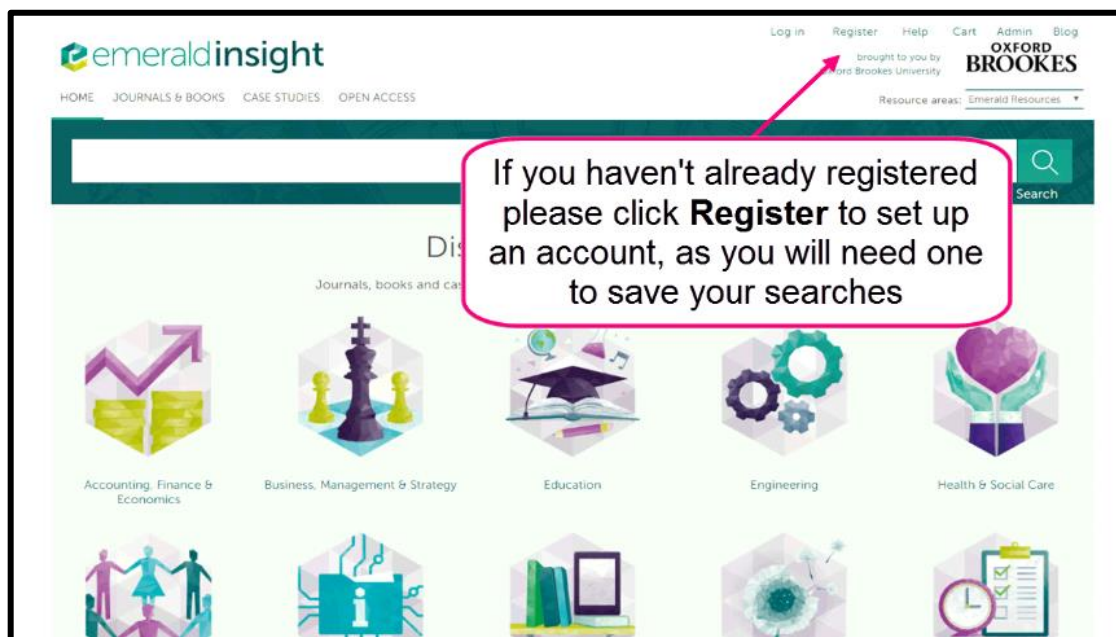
emeraldinsight

Log in Register Help Cart Admin Blog

brought to you by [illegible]ord Brookes University

OXFORD BROOKES

HOME JOURNALS & BOOKS CASE STUDIES OPEN ACCESS

Resource areas: Emerald Resources

Search

Dis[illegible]

Journals, books and cas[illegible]

If you haven't already registered please click **Register** to set up an account, as you will need one to save your searches

Accounting, Finance & Economics

Business, Management & Strategy

Education

Engineering

Health & Social Care